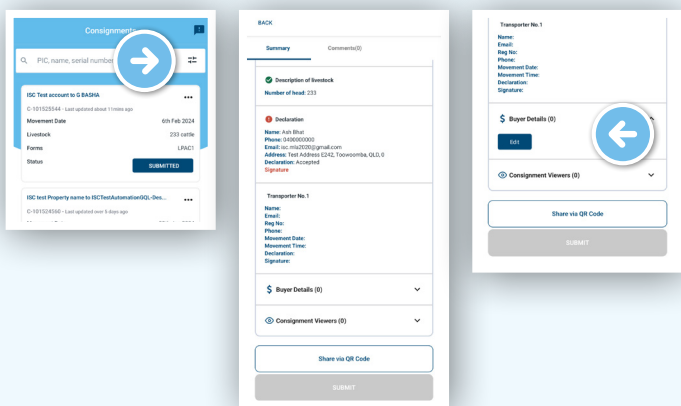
Consignments

PIC, name, serial number

ISC Test account to G BASHA
C-101525544 - Last updated about 1 mins ago
Movement Date 6th Feb 2024
Livestock 233 cattle
Forms LPAC1
Status SUBMITTED

ISC test Property name to ISCTestAutomationGQL-Des...
C-101524560 - Last updated over 5 days ago

BACK

Summary Comments(0)

Description of livestock
Number of head: 233

Declaration
Name: Ash Bhat
Phone: 0400000000
Email: isc.mla2020@gmail.com
Address: Test Address £242, Toowoomba, QLD, 0
Declaration: Accepted
Signature

Transporter No.1
Name:
Email:
Reg No:
Phone:
Movement Date:
Movement Time:
Declaration:
Signature:

Buyer Details (0)

Consignment Viewers (0)

Share via QR Code

SUBMIT

Transporter No.1
Name:
Email:
Reg No:
Phone:
Movement Date:
Movement Time:
Declaration:
Signature:

Buyer Details (0)
Edit

Consignment Viewers (0)

Share via QR Code

SUBMIT